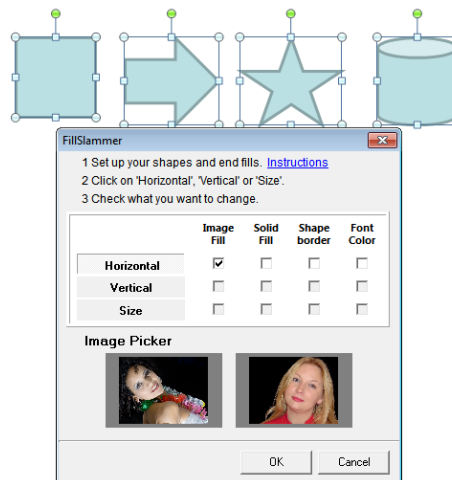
FillSlammer

1 Set up your shapes and end fills. Instructions
2 Click on 'Horizontal', 'Vertical' or 'Size'.
3 Check what you want to change.

| | Image Fill | Solid Fill | Shape border | Font Color |
|---|---|---|---|---|
| Horizontal | ☑ | ☐ | ☐ | ☐ |
| Vertical | ☐ | ☐ | ☐ | ☐ |
| Size | ☐ | ☐ | ☐ | ☐ |

Image Picker

OK Cancel